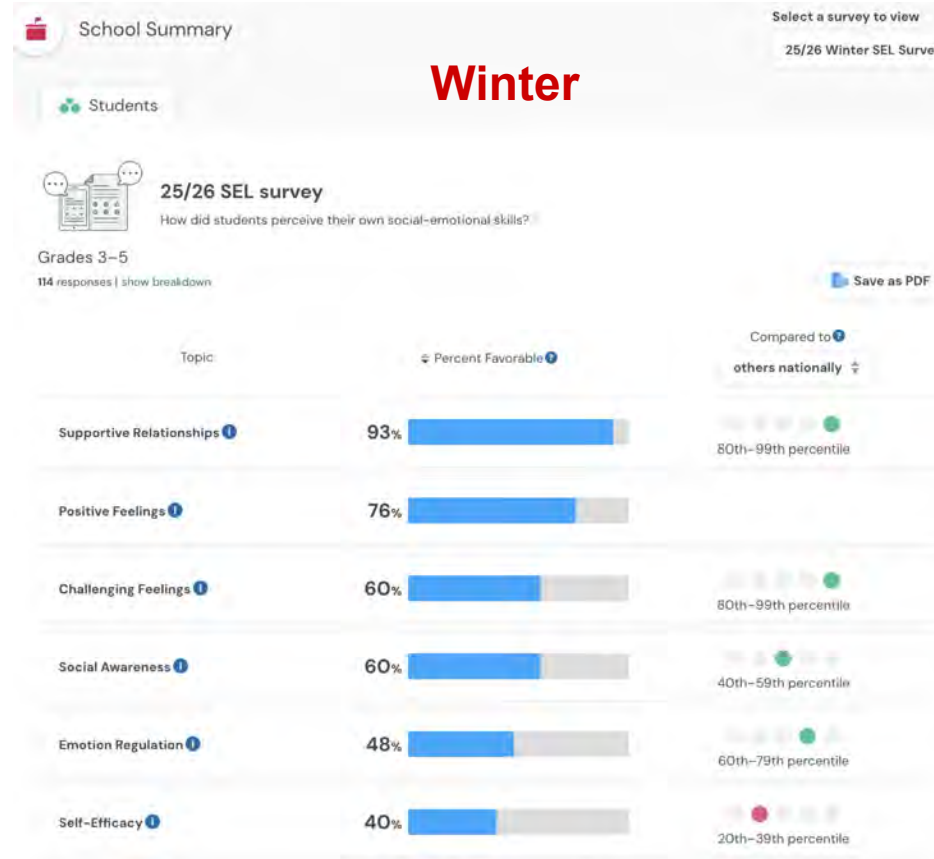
School Summary

Select a survey to view

25/26 Winter SEL Surve

Winter

Students

25/26 SEL survey

How did students perceive their own social-emotional skills?

Grades 3–5

114 responses | show breakdown

Save as PDF

| Topic | Percent Favorable | Compared to others nationally |
|---|---|---|
| Supportive Relationships | 93% | 80th–99th percentile |
| Positive Feelings | 76% | |
| Challenging Feelings | 60% | 80th–99th percentile |
| Social Awareness | 60% | 40th–59th percentile |
| Emotion Regulation | 48% | 60th–79th percentile |
| Self-Efficacy | 40% | 20th–39th percentile |